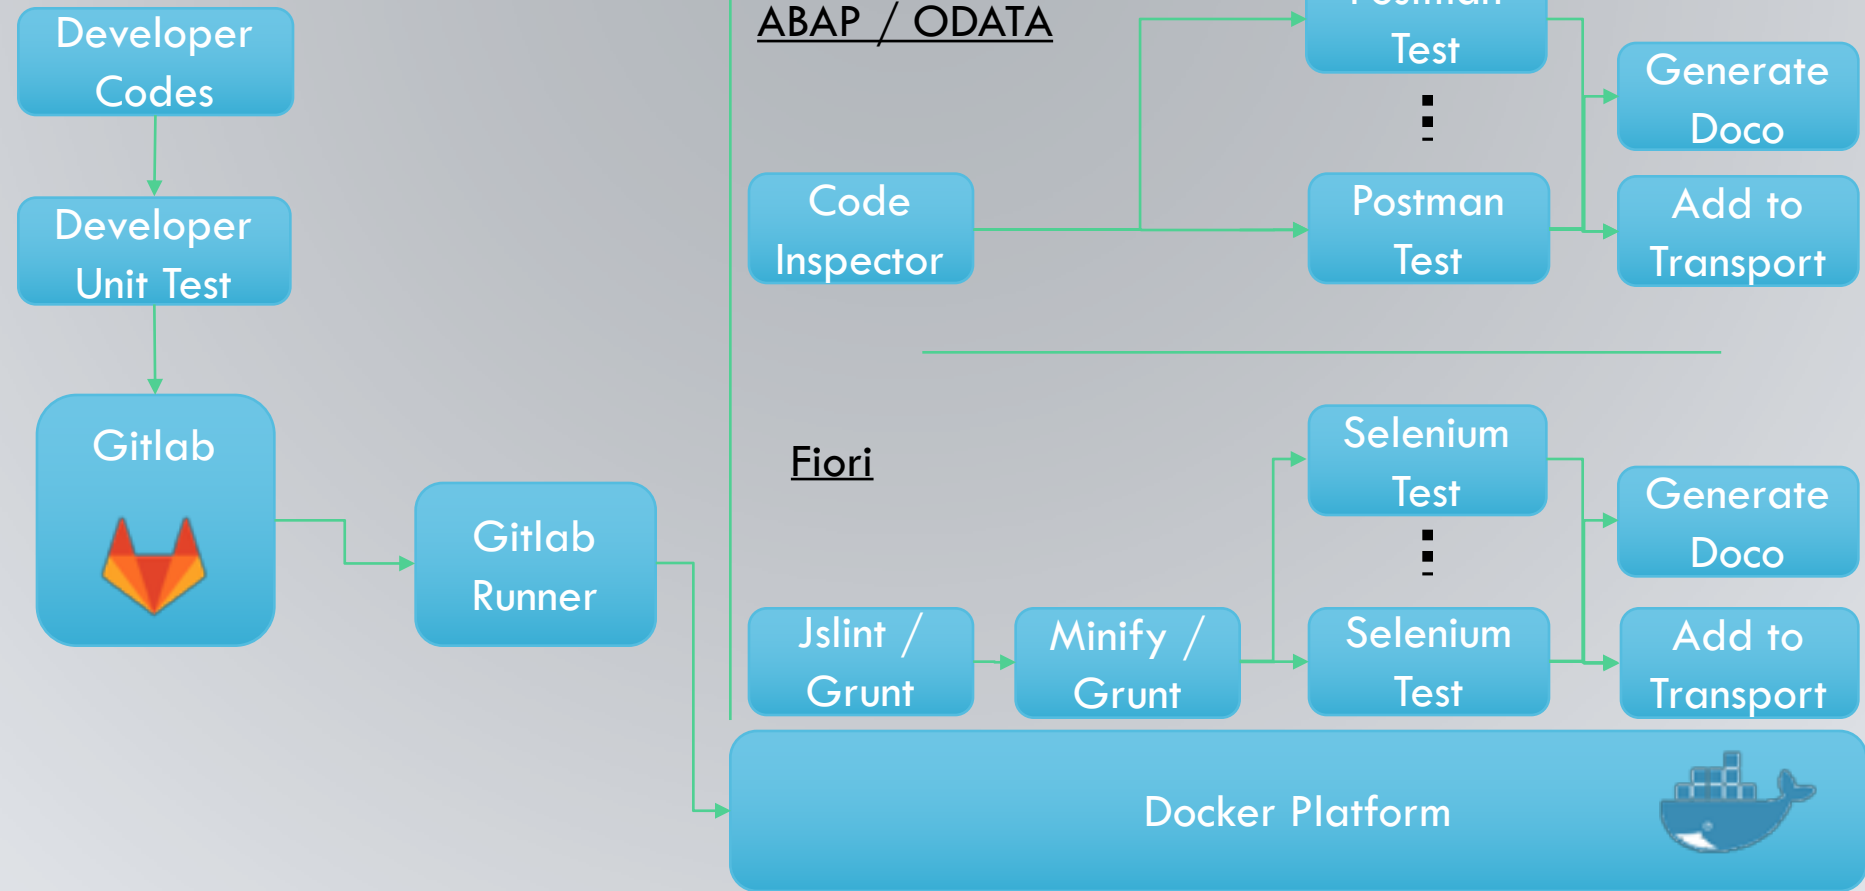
Developer Codes

Developer Unit Test

Gitlab

Gitlab Runner

ABAP / ODATA

Code Inspector

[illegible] Test

⋮

Postman Test

Generate Doco

Add to Transport

Fiori

Jslint / Grunt

Minify / Grunt

Selenium Test

⋮

Selenium Test

Generate Doco

Add to Transport

Docker Platform